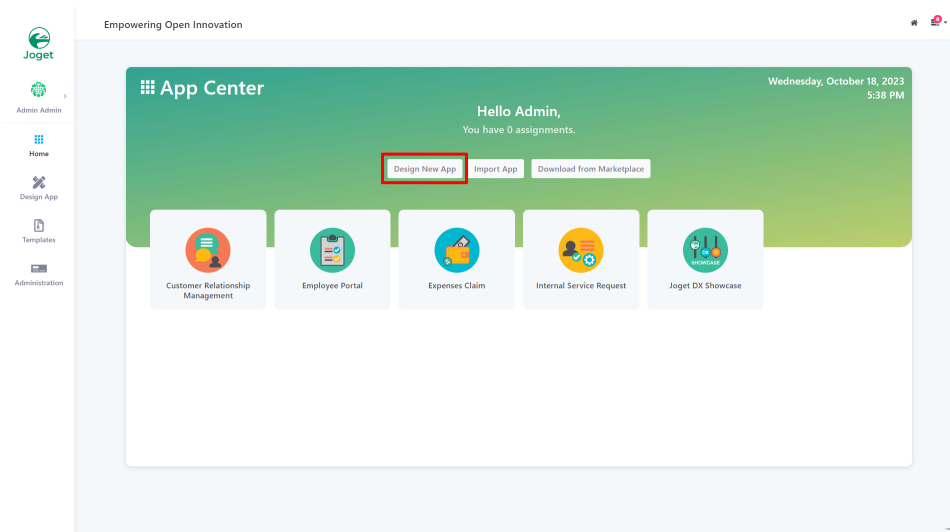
Joget

Admin Admin

Home

Design App

Templates

Administration

Empowering Open Innovation

App Center

Wednesday, October 18, 2023
5:38 PM

Hello Admin,
You have 0 assignments.

Design New App
Import App
Download from Marketplace

Customer Relationship Management

Employee Portal

Expenses Claim

Internal Service Request

SHOWCASE

Joget DX Showcase